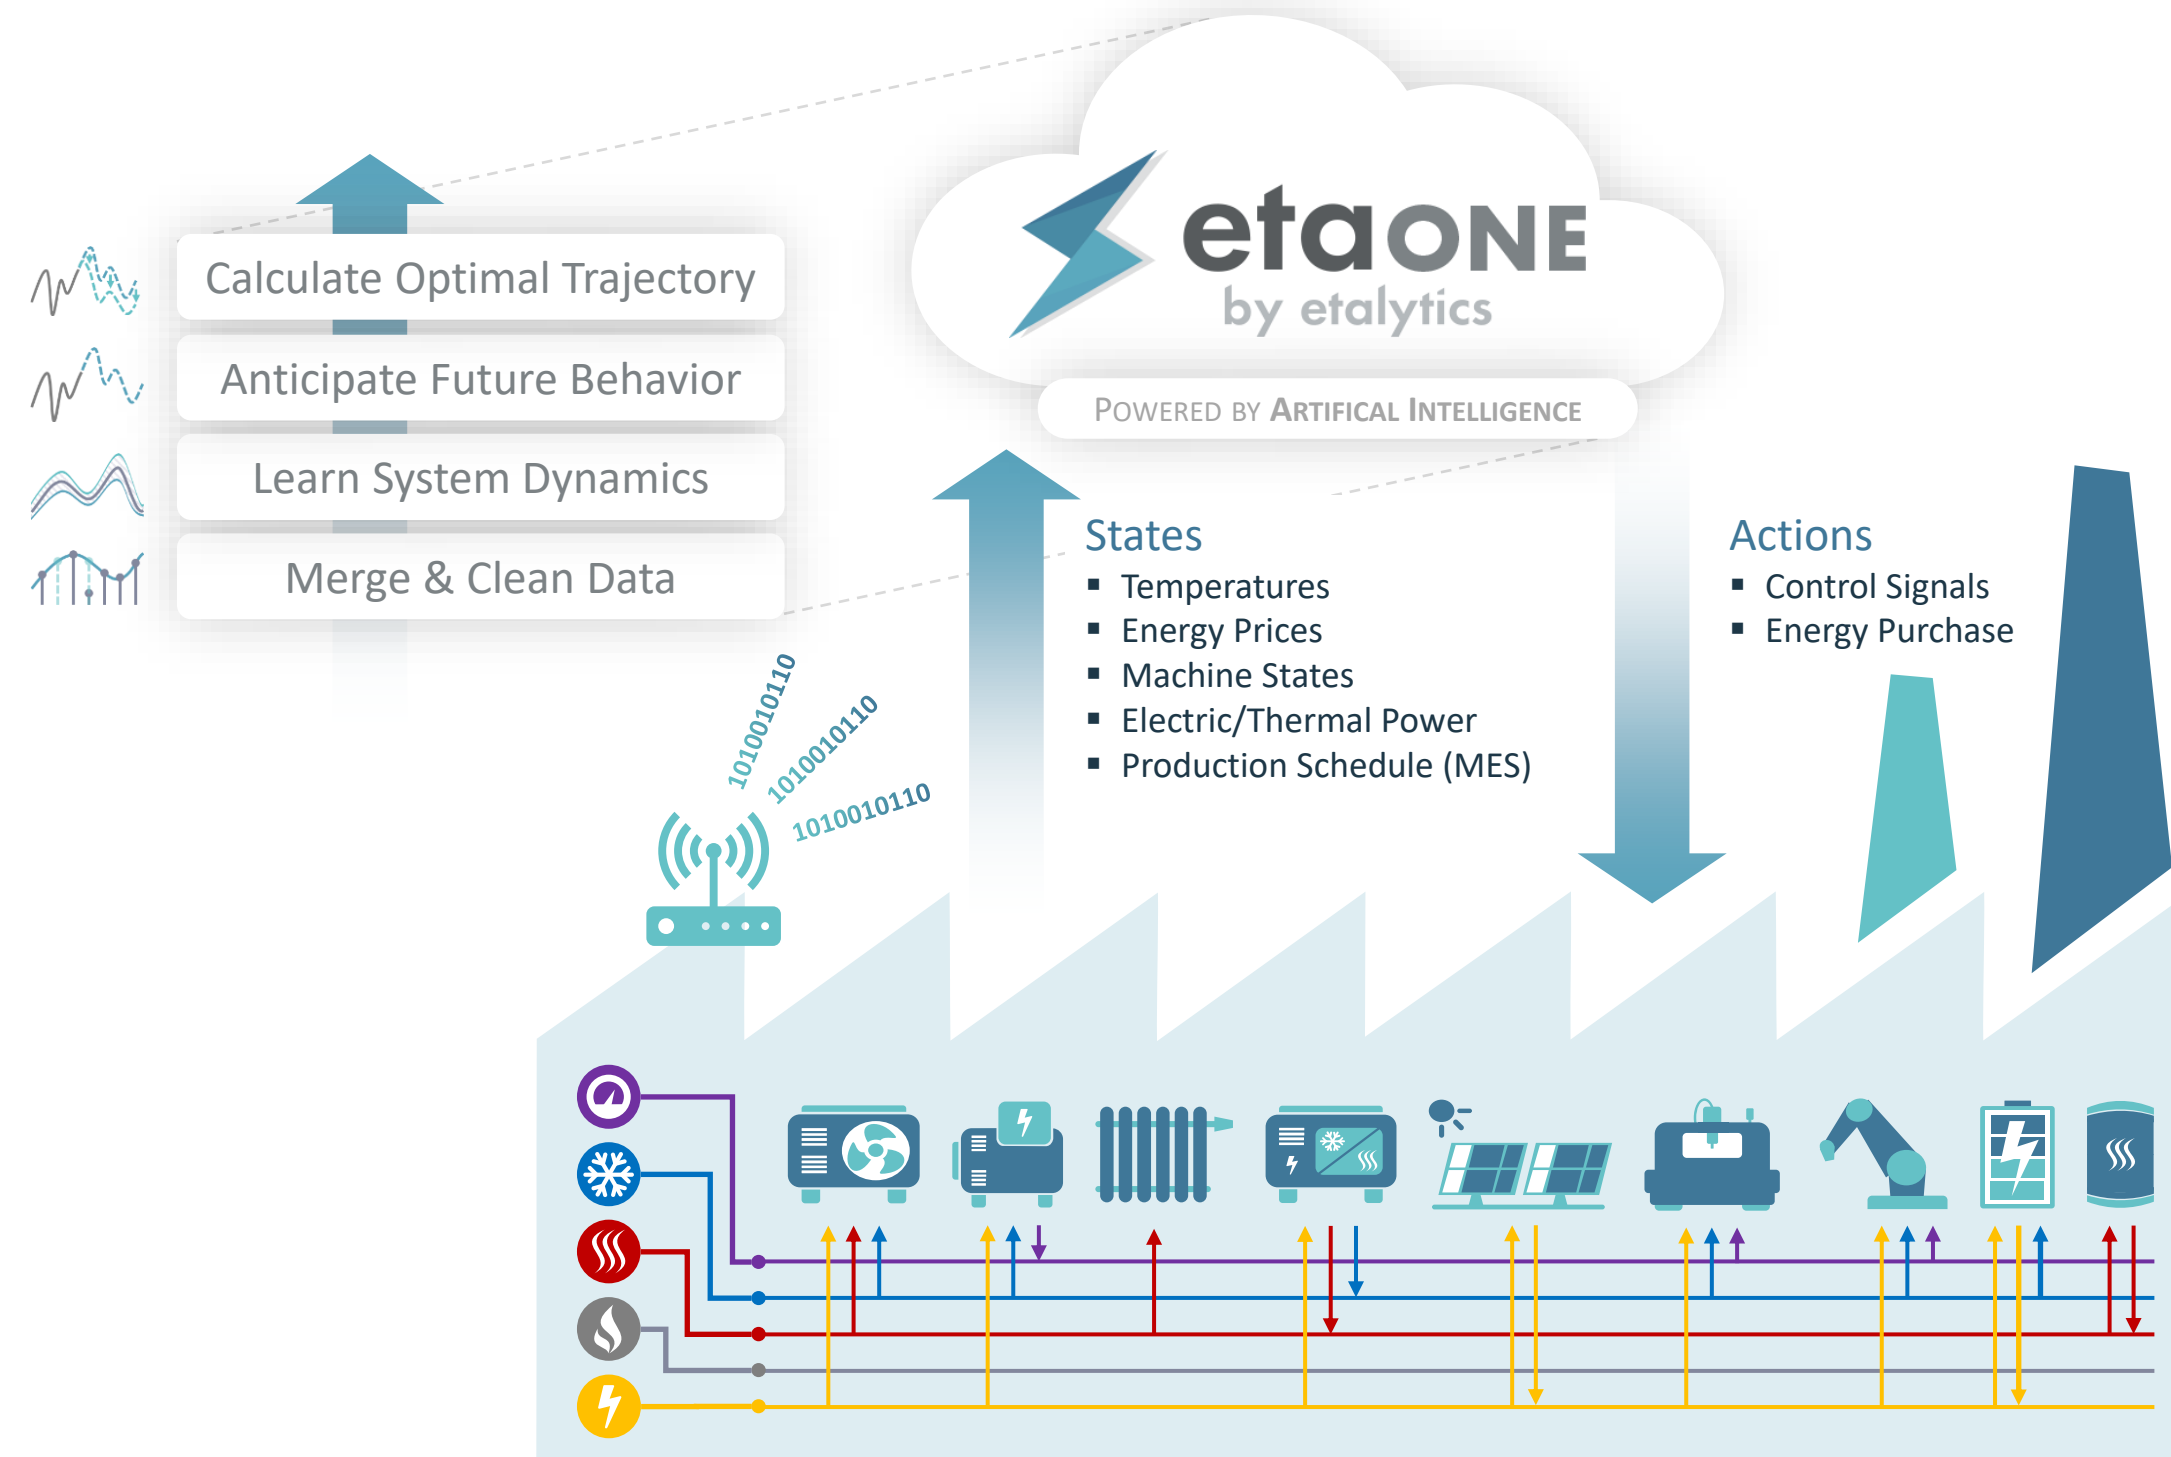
Calculate Optimal Trajectory

Anticipate Future Behavior

Learn System Dynamics

Merge & Clean Data

etaONE
by etalytics

POWERED BY ARTIFICAL INTELLIGENCE

1010010110
1010010110
1010010110

States
- Temperatures
- Energy Prices
- Machine States
- Electric/Thermal Power
- Production Schedule (MES)

Actions
- Control Signals
- Energy Purchase